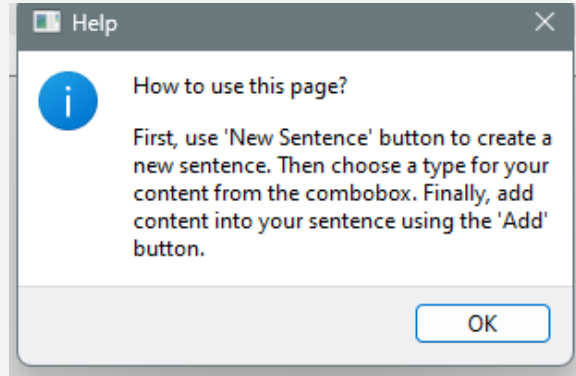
Help

How to use this page?

First, use 'New Sentence' button to create a new sentence. Then choose a type for your content from the combobox. Finally, add content into your sentence using the 'Add' button.

OK